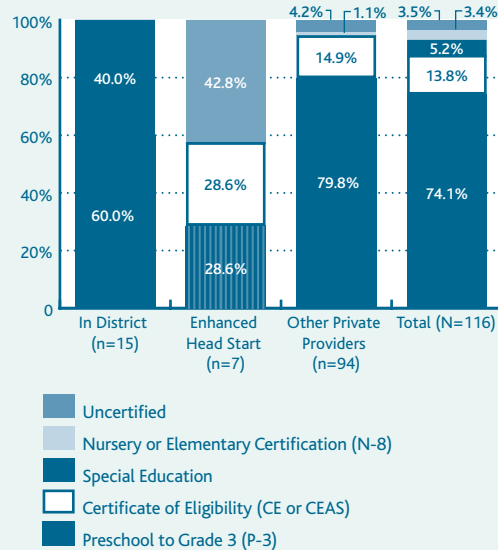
100%
80%
60%
40%
20%
0

40.0%
60.0%

42.8%
28.6%
28.6%

4.2% 1.1%
14.9%
79.8%

3.5% 3.4%
5.2%
13.8%
74.1%

In District (n=15)
Enhanced Head Start (n=7)
Other Private Providers (n=94)
Total (N=116)

Uncertified
Nursery or Elementary Certification (N-8)
Special Education
Certificate of Eligibility (CE or CEAS)
Preschool to Grade 3 (P-3)